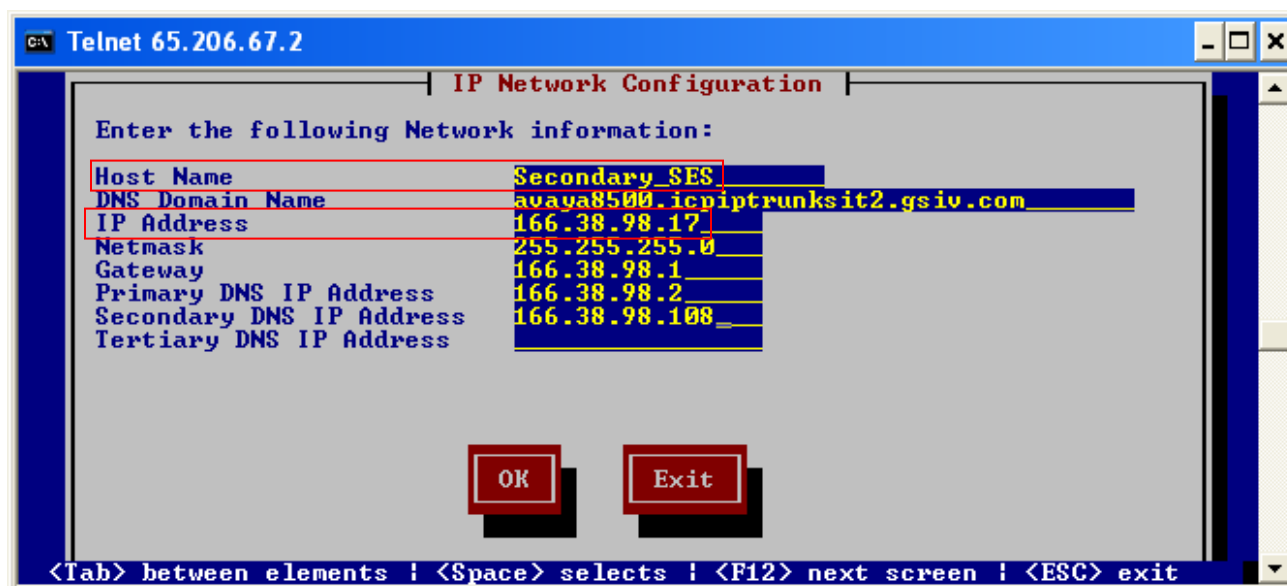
Telnet 65.206.67.2

IP Network Configuration

Enter the following Network information:

| | |
|---|---|
| Host Name | Secondary_SES |
| DNS Domain Name | avaya8500.icpiptrunksit2.gsiv.com |
| IP Address | 166.38.98.17 |
| Netmask | 255.255.255.0 |
| Gateway | 166.38.98.1 |
| Primary DNS IP Address | 166.38.98.2 |
| Secondary DNS IP Address | 166.38.98.108 |
| Tertiary DNS IP Address | |

OK Exit

<Tab> between elements | <Space> selects | <F12> next screen | <ESC> exit